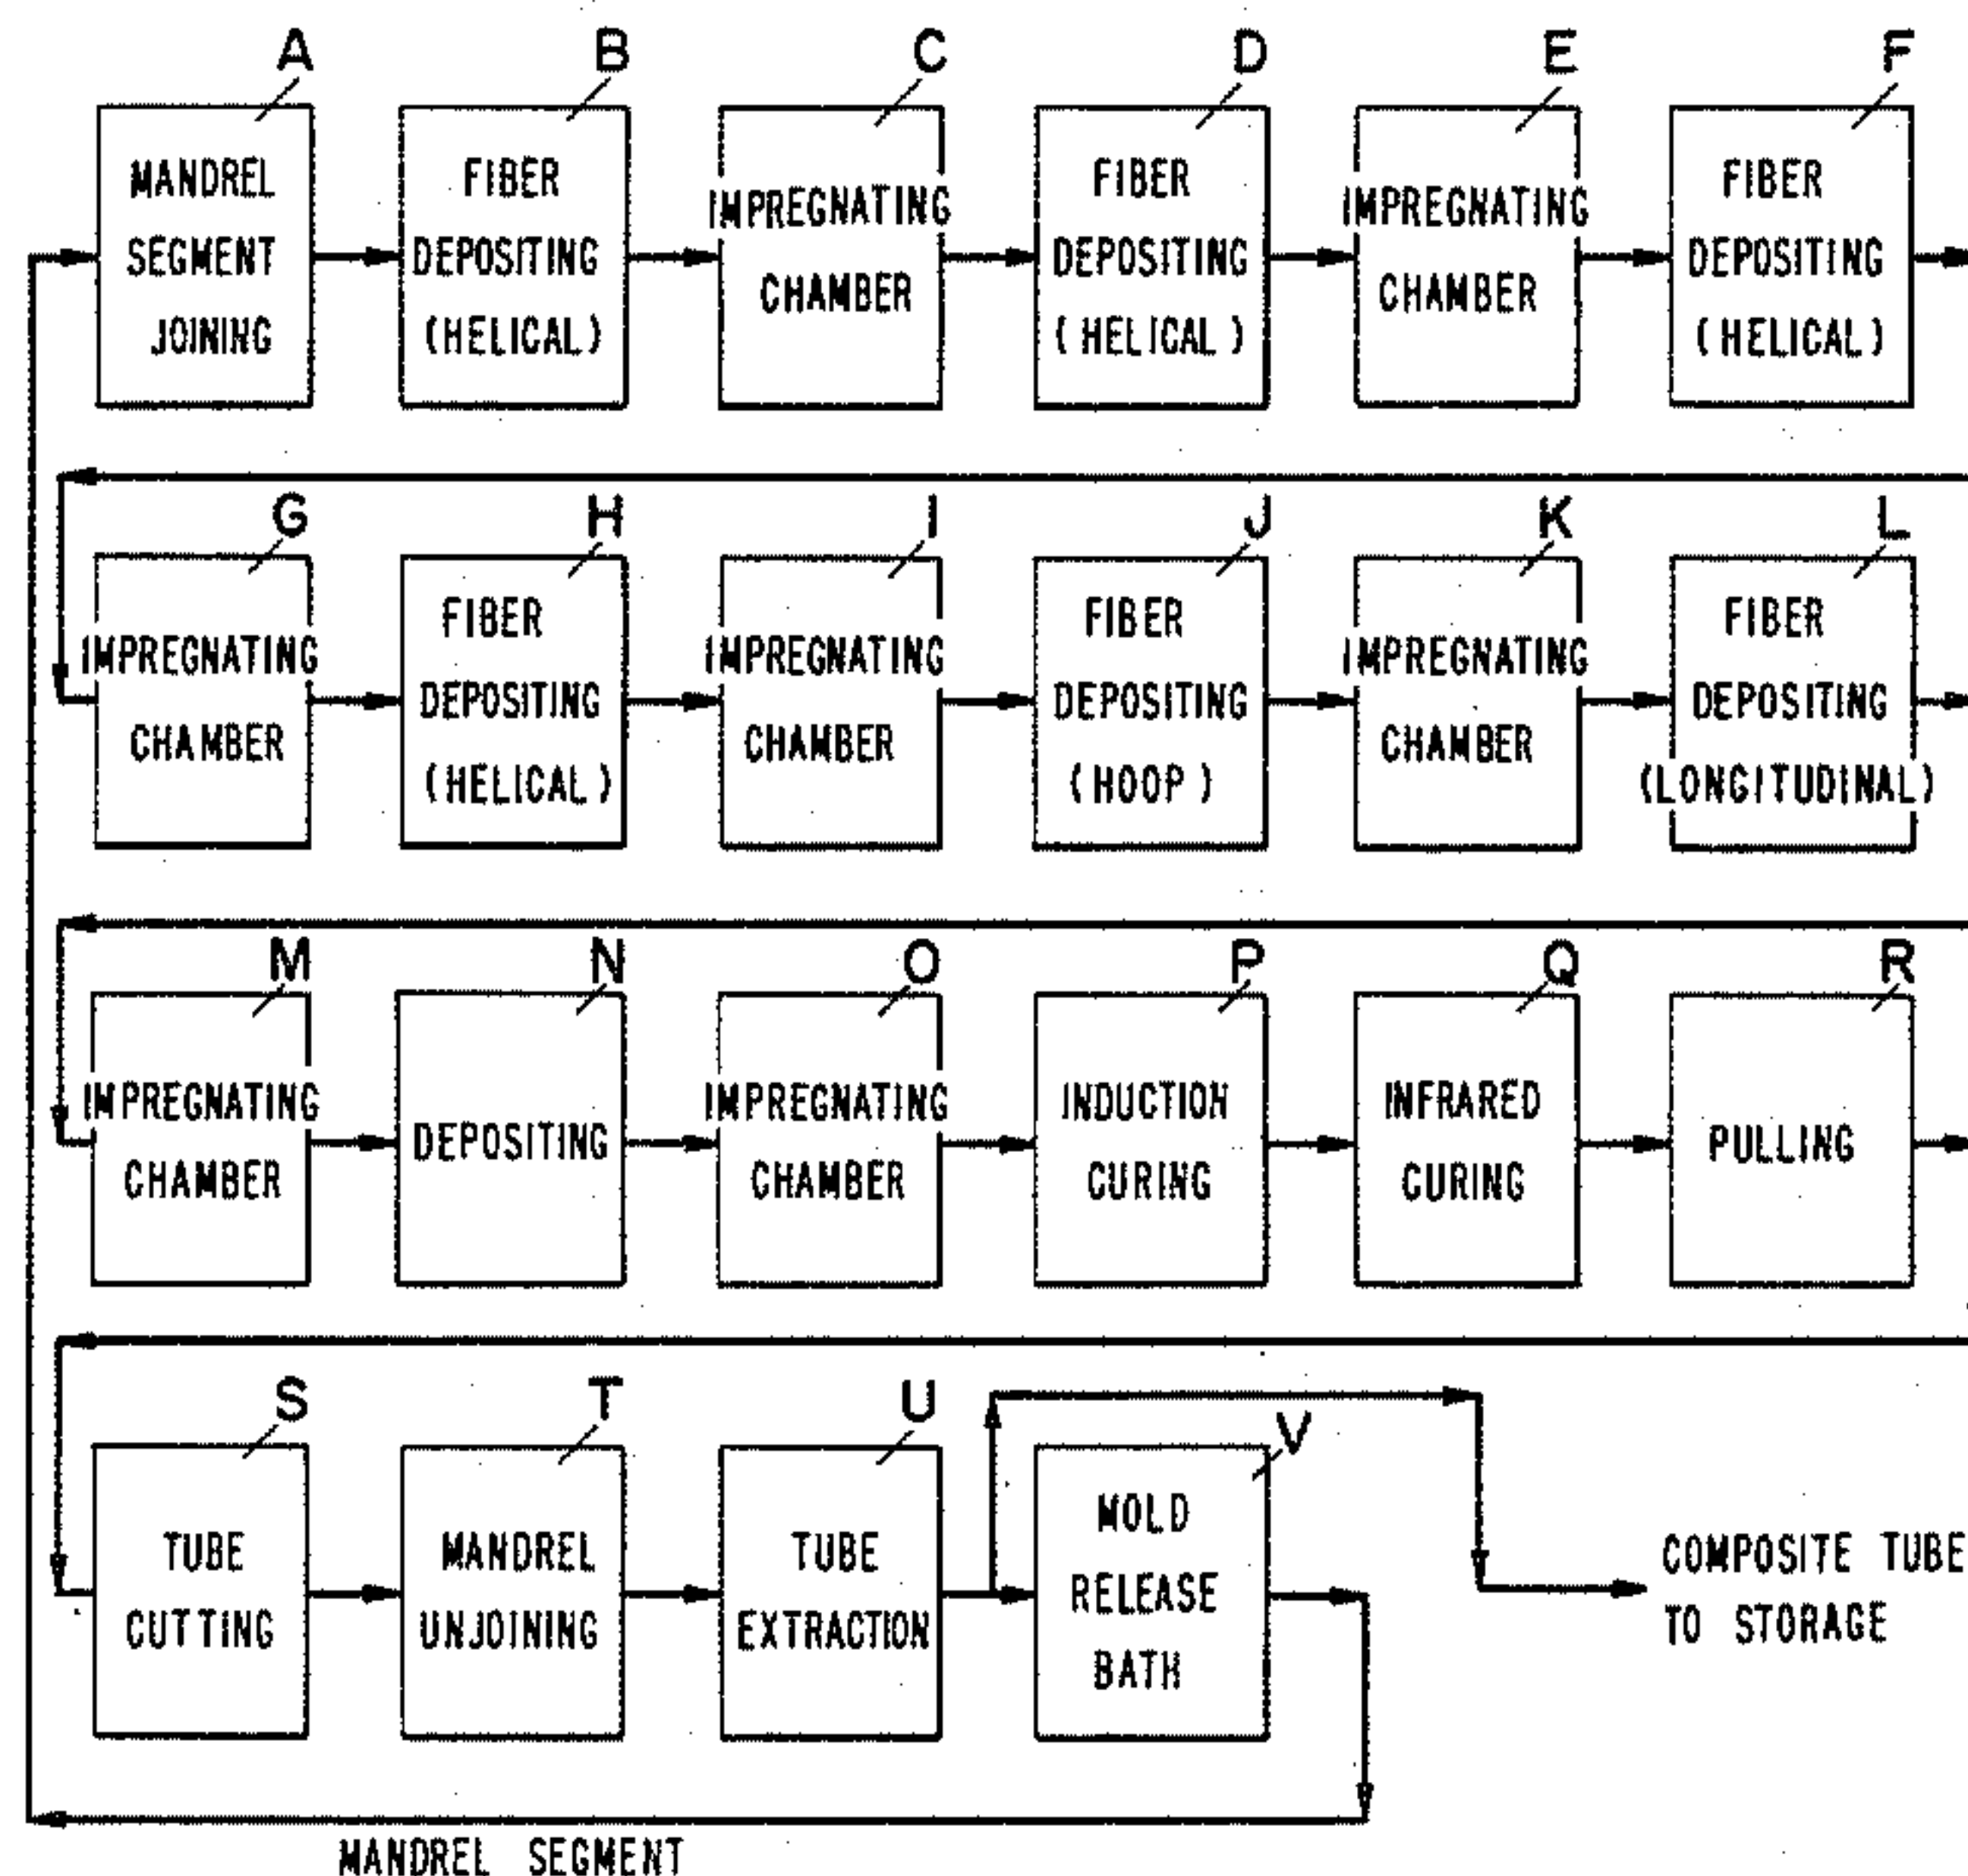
A
MANDREL SEGMENT JOINING

B
FIBER DEPOSITING (HELICAL)

C
IMPREGNATING CHAMBER

D
FIBER DEPOSITING ( HELICAL )

E
IMPREGNATING CHAMBER

F
FIBER DEPOSITING ( HELICAL )

G
IMPREGNATING CHAMBER

H
FIBER DEPOSITING (HELICAL )

I
IMPREGNATING CHAMBER

J
FIBER DEPOSITING ( HOOP )

K
IMPREGNATING CHAMBER

L
FIBER DEPOSITING (LONGITUDINAL)

M
IMPREGNATING CHAMBER

N
DEPOSITING

O
IMPREGNATING CHAMBER

P
INDUCTION CURING

Q
INFRARED CURING

R
PULLING

S
TUBE CUTTING

T
MANDREL UNJOINING

U
TUBE EXTRACTION

V
MOLD RELEASE BATH

COMPOSITE TUBE TO STORAGE

MANDREL SEGMENT